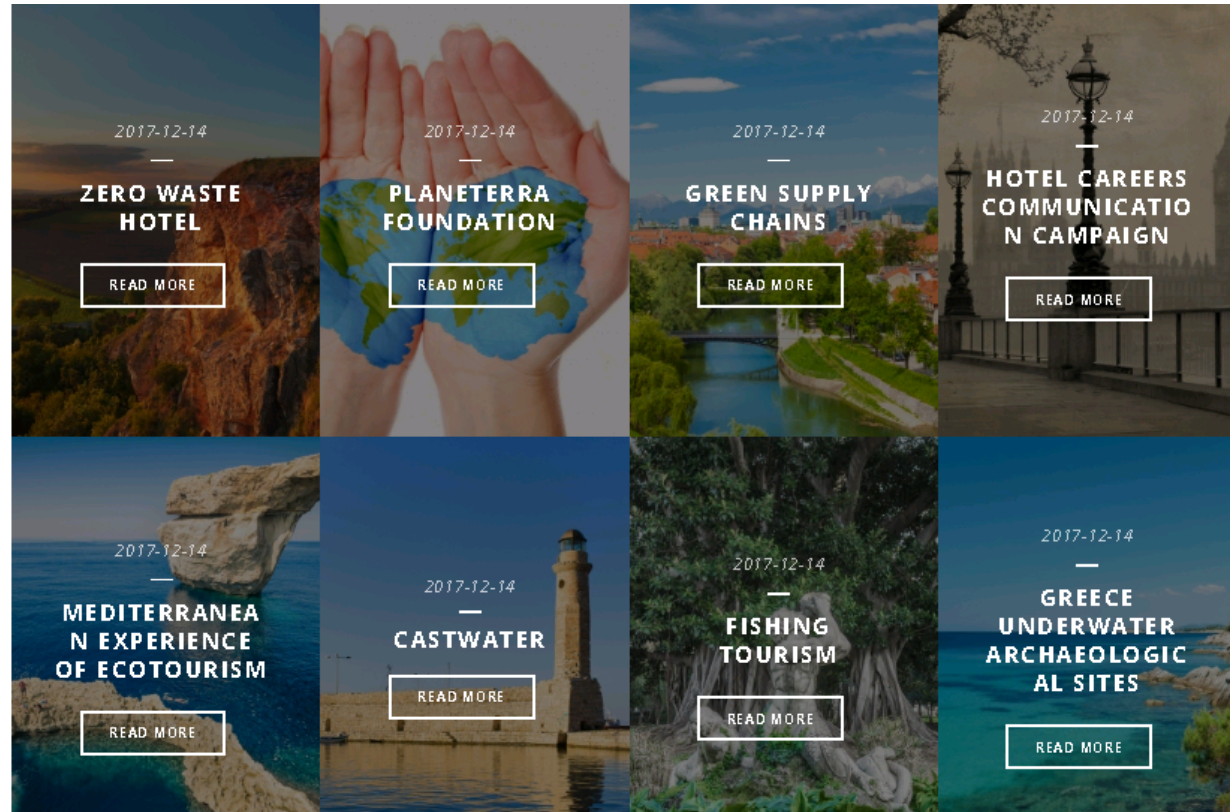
2017-12-14

ZERO WASTE HOTEL

READ MORE

2017-12-14

PLANETERRA FOUNDATION

READ MORE

2017-12-14

GREEN SUPPLY CHAINS

READ MORE

2017-12-14

HOTEL CAREERS COMMUNICATIO N CAMPAIGN

READ MORE

2017-12-14

MEDITERRANEA N EXPERIENCE OF ECOTOURISM

READ MORE

2017-12-14

CASTWATER

READ MORE

2017-12-14

FISHING TOURISM

READ MORE

2017-12-14

GREECE UNDERWATER ARCHAEOLOGIC AL SITES

READ MORE